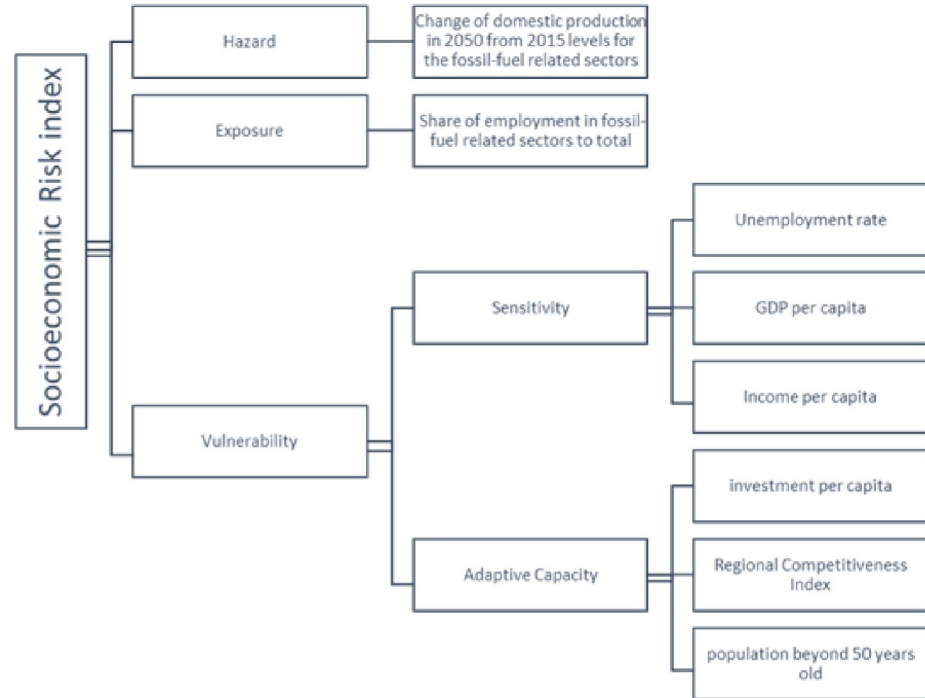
Socioeconomic Risk index

Hazard

Change of domestic production in 2050 from 2015 levels for the fossil-fuel related sectors

Exposure

Share of employment in fossil-fuel related sectors to total

Vulnerability

Sensitivity

Unemployment rate

GDP per capita

Income per capita

Adaptive Capacity

investment per capita

Regional Competitiveness Index

population beyond 50 years old